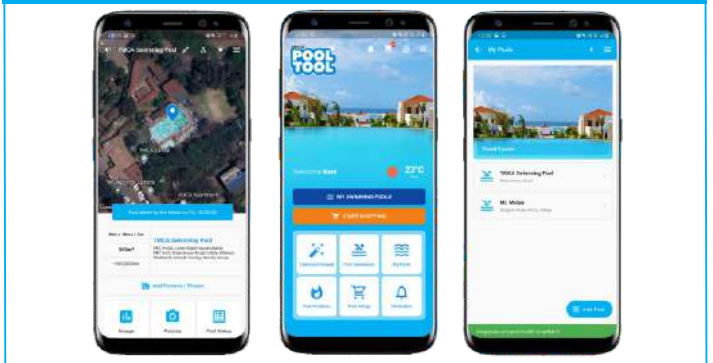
YMCA Swimming Pool

YMCA Swimming Pool

Add Pictures / Photos

Images

Pictures

Pool History

POOL TOOL

Welcome Kent

23°C

MY SWIMMING POOLS

START SHOPPING

My Pools

YMCA Swimming Pool

Mt. Wildo

Add Pool